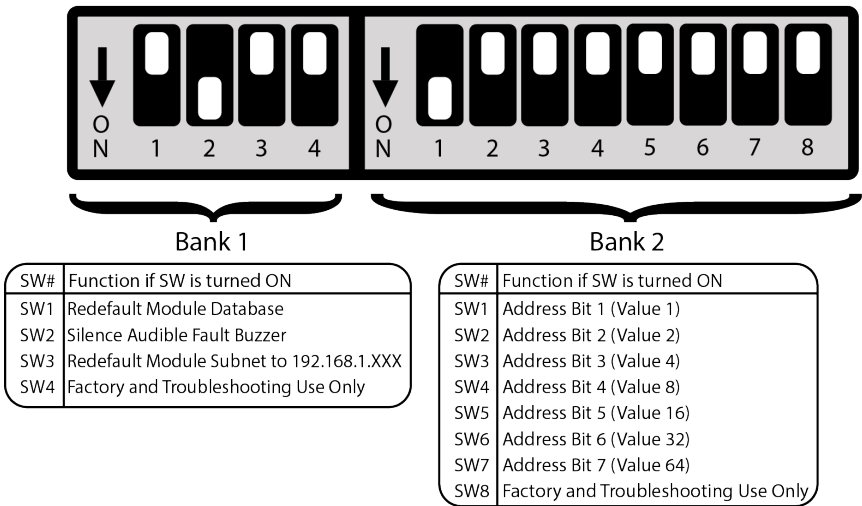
ON 1 2 3 4

ON 1 2 3 4 5 6 7 8

Bank 1

| SW# | Function if SW is turned ON |
|---|---|
| SW1 | Redefault Module Database |
| SW2 | Silence Audible Fault Buzzer |
| SW3 | Redefault Module Subnet to 192.168.1.XXX |
| SW4 | Factory and Troubleshooting Use Only |

Bank 2

| SW# | Function if SW is turned ON |
|---|---|
| SW1 | Address Bit 1 (Value 1) |
| SW2 | Address Bit 2 (Value 2) |
| SW3 | Address Bit 3 (Value 4) |
| SW4 | Address Bit 4 (Value 8) |
| SW5 | Address Bit 5 (Value 16) |
| SW6 | Address Bit 6 (Value 32) |
| SW7 | Address Bit 7 (Value 64) |
| SW8 | Factory and Troubleshooting Use Only |